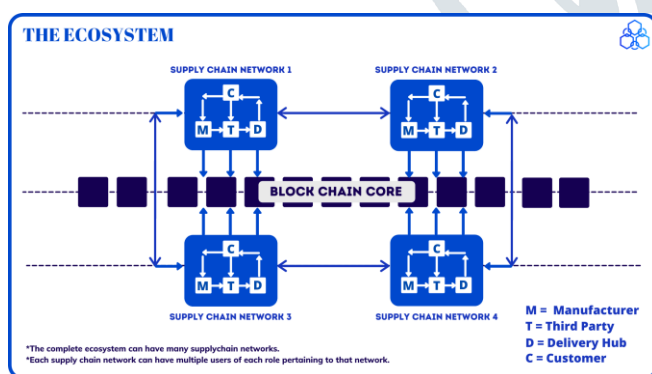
THE ECOSYSTEM

SUPPLY CHAIN NETWORK 1

C
M T D

SUPPLY CHAIN NETWORK 2

C
M T D

BLOCK CHAIN CORE

C
M T D

C
M T D

SUPPLY CHAIN NETWORK 3

SUPPLY CHAIN NETWORK 4

M = Manufacturer
T = Third Party
D = Delivery Hub
C = Customer

*The complete ecosystem can have many supplychain networks.
*Each supply chain network can have multiple users of each role pertaining to that network.